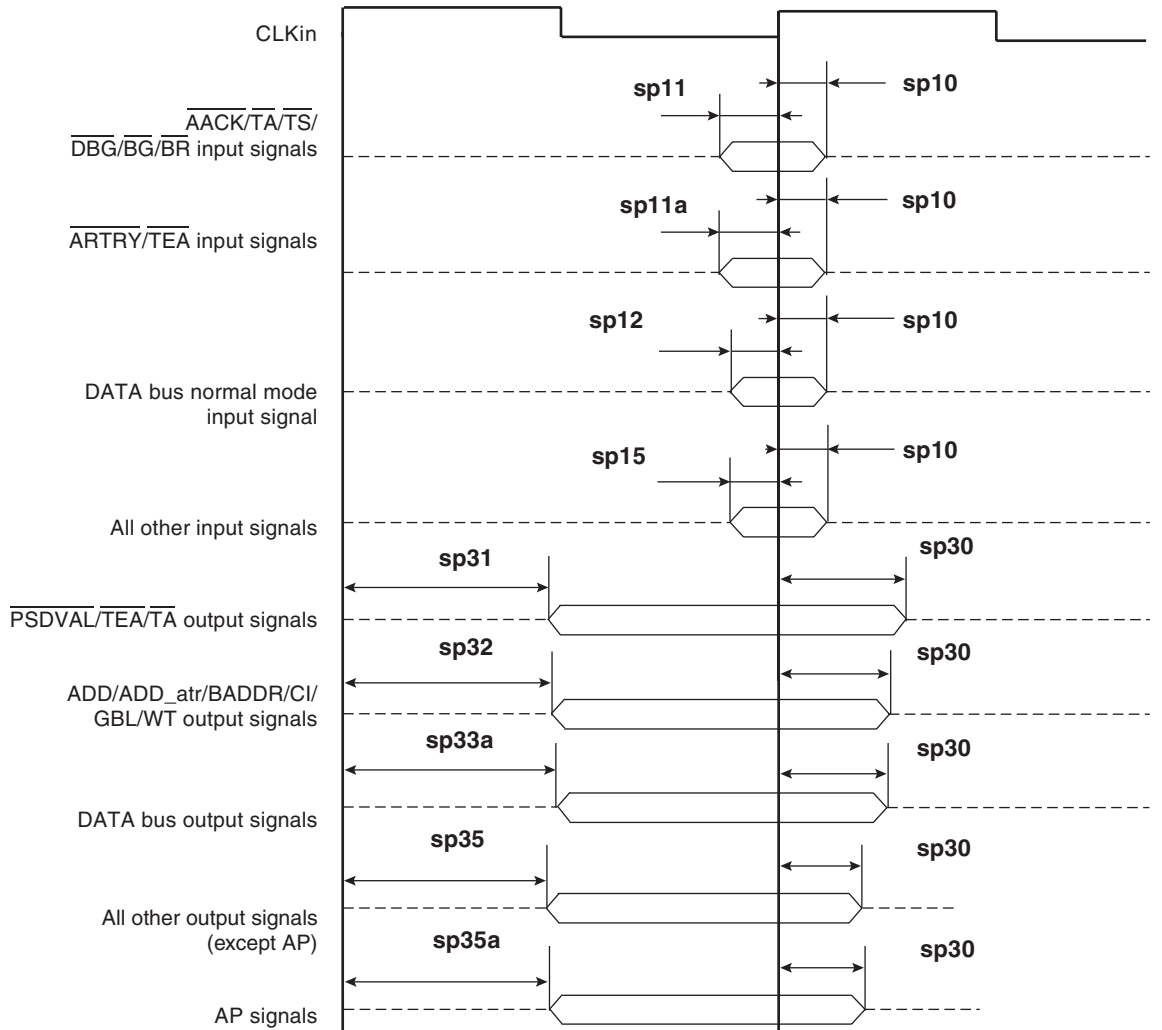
CLKin

sp11

sp10

$\overline{AACK}/\overline{TA}/\overline{TS}/$
$\overline{DBG}/\overline{BG}/\overline{BR}$ input signals

sp11a

sp10

$\overline{ARTRY}/\overline{TEA}$ input signals

sp12

sp10

DATA bus normal mode input signal

sp15

sp10

All other input signals

sp31

sp30

$\overline{PSDVAL}/\overline{TEA}/\overline{TA}$ output signals

sp32

sp30

ADD/ADD_atr/BADDR/CI/GBL/WT output signals

sp33a

sp30

DATA bus output signals

sp35

sp30

All other output signals (except AP)

sp35a

sp30

AP signals